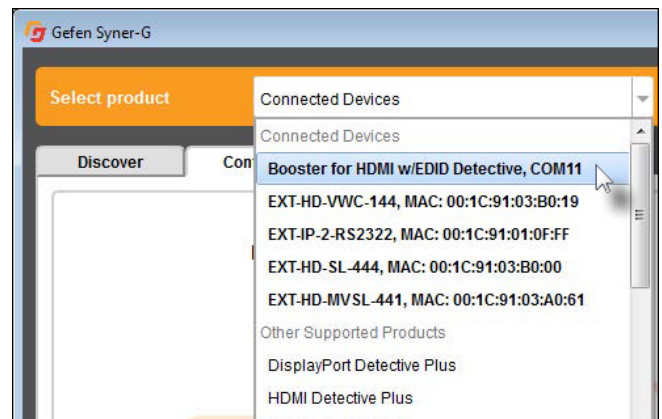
Gefen Syner-G

Select product

Connected Devices

Discover

Con

Connected Devices

Booster for HDMI w/EDID Detective, COM11

EXT-HD-VWC-144, MAC: 00:1C:91:03:B0:19

EXT-IP-2-RS2322, MAC: 00:1C:91:01:0F:FF

EXT-HD-SL-444, MAC: 00:1C:91:03:B0:00

EXT-HD-MVSL-441, MAC: 00:1C:91:03:A0:61

Other Supported Products

DisplayPort Detective Plus

HDMI Detective Plus